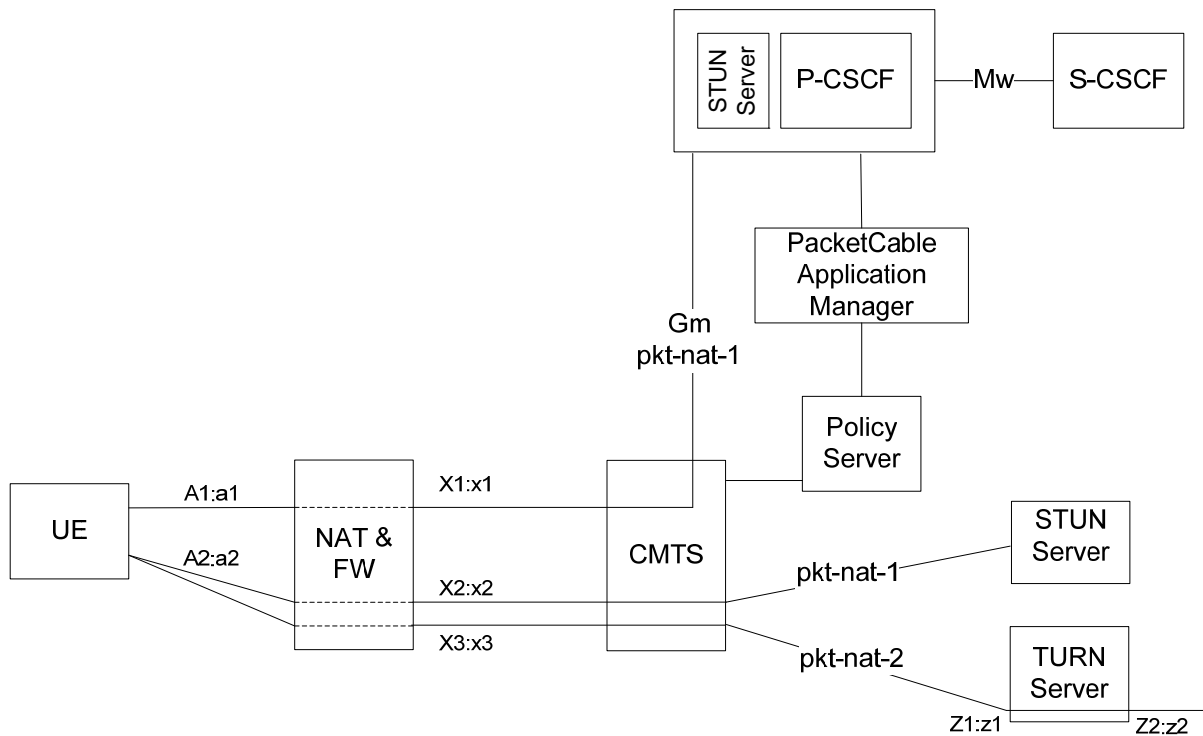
STUN Server

P-CSCF

Mw

S-CSCF

PacketCable Application Manager

Gm
pkt-nat-1

Policy Server

UE

A1:a1

A2:a2

NAT & FW

X1:x1

X2:x2

X3:x3

CMTS

pkt-nat-1

STUN Server

pkt-nat-2

TURN Server

Z1:z1

Z2:z2